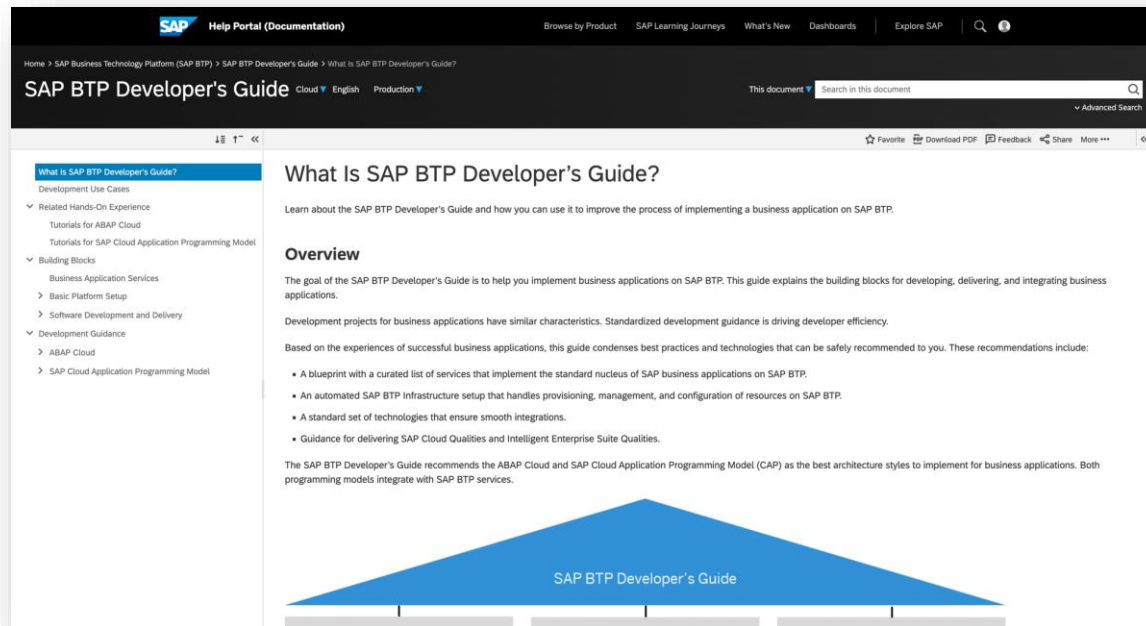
SAP Help Portal (Documentation)

Browse by Product SAP Learning Journeys What's New Dashboards Explore SAP

Home > SAP Business Technology Platform (SAP BTP) > SAP BTP Developer's Guide > What Is SAP BTP Developer's Guide?

SAP BTP Developer's Guide Cloud English Production

This document Search in this document

Advanced Search

Favorite Download PDF Feedback Share More •••

What Is SAP BTP Developer's Guide?
Development Use Cases
Related Hands-On Experience
Tutorials for ABAP Cloud
Tutorials for SAP Cloud Application Programming Model
Building Blocks
Business Application Services
Basic Platform Setup
Software Development and Delivery
Development Guidance
ABAP Cloud
SAP Cloud Application Programming Model

What Is SAP BTP Developer's Guide?

Learn about the SAP BTP Developer's Guide and how you can use it to improve the process of implementing a business application on SAP BTP.

Overview

The goal of the SAP BTP Developer's Guide is to help you implement business applications on SAP BTP. This guide explains the building blocks for developing, delivering, and integrating business applications.

Development projects for business applications have similar characteristics. Standardized development guidance is driving developer efficiency.

Based on the experiences of successful business applications, this guide condenses best practices and technologies that can be safely recommended to you. These recommendations include:

- A blueprint with a curated list of services that implement the standard nucleus of SAP business applications on SAP BTP.
- An automated SAP BTP Infrastructure setup that handles provisioning, management, and configuration of resources on SAP BTP.
- A standard set of technologies that ensure smooth integrations.
- Guidance for delivering SAP Cloud Qualities and Intelligent Enterprise Suite Qualities.

The SAP BTP Developer's Guide recommends the ABAP Cloud and SAP Cloud Application Programming Model (CAP) as the best architecture styles to implement for business applications. Both programming models integrate with SAP BTP services.

SAP BTP Developer's Guide